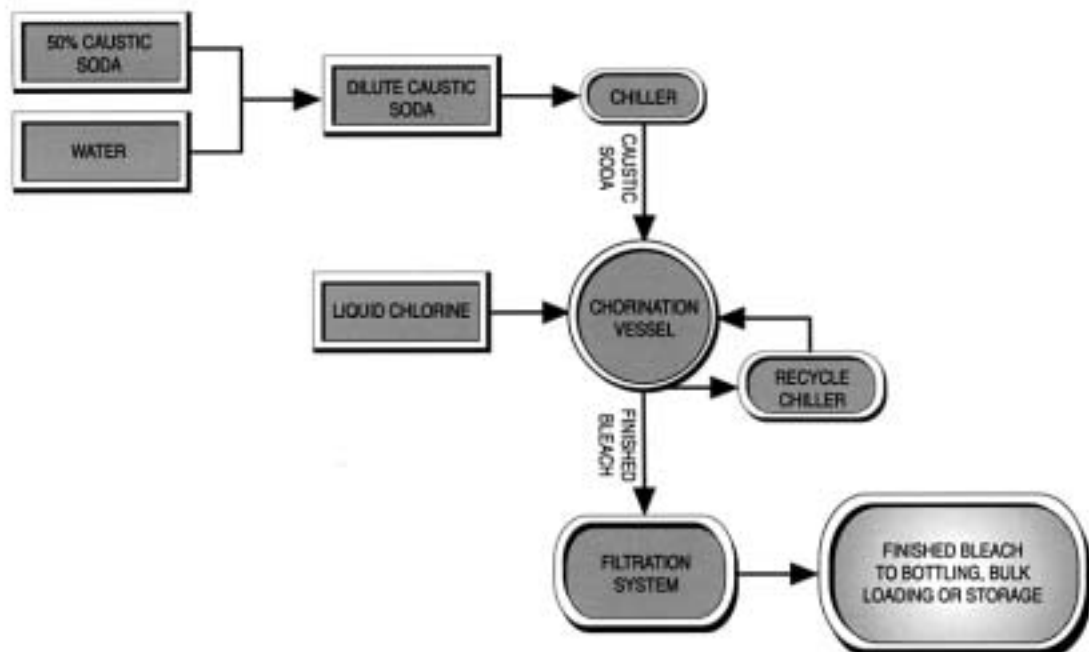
50% CAUSTIC SODA

WATER

DILUTE CAUSTIC SODA

CHILLER

CAUSTIC SODA

LIQUID CHLORINE

CHORINATION VESSEL

RECYCLE CHILLER

FINISHED BLEACH

FILTRATION SYSTEM

FINISHED BLEACH TO BOTTLING, BULK LOADING OR STORAGE